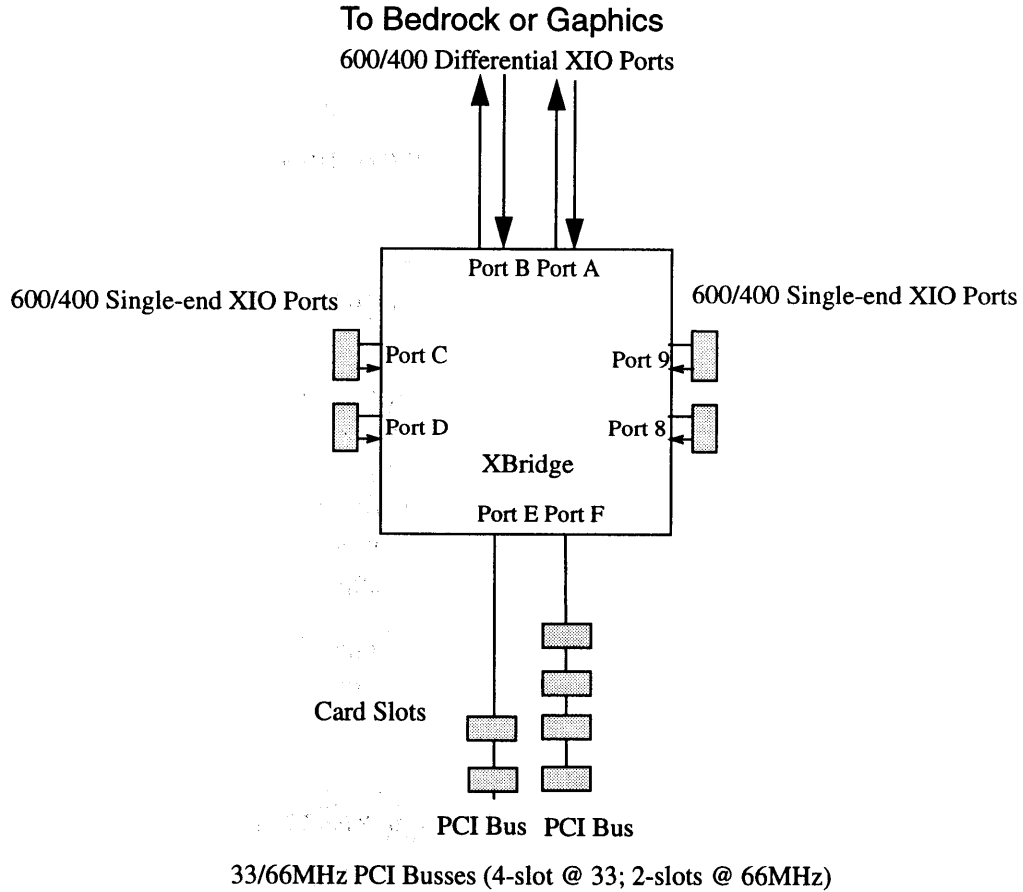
To Bedrock or Gaphics
600/400 Differential XIO Ports

Port B Port A

600/400 Single-end XIO Ports

600/400 Single-end XIO Ports

Port C

Port 9

Port D

Port 8

XBridge

Port E Port F

Card Slots

PCI Bus PCI Bus

33/66MHz PCI Busses (4-slot @ 33; 2-slots @ 66MHz)